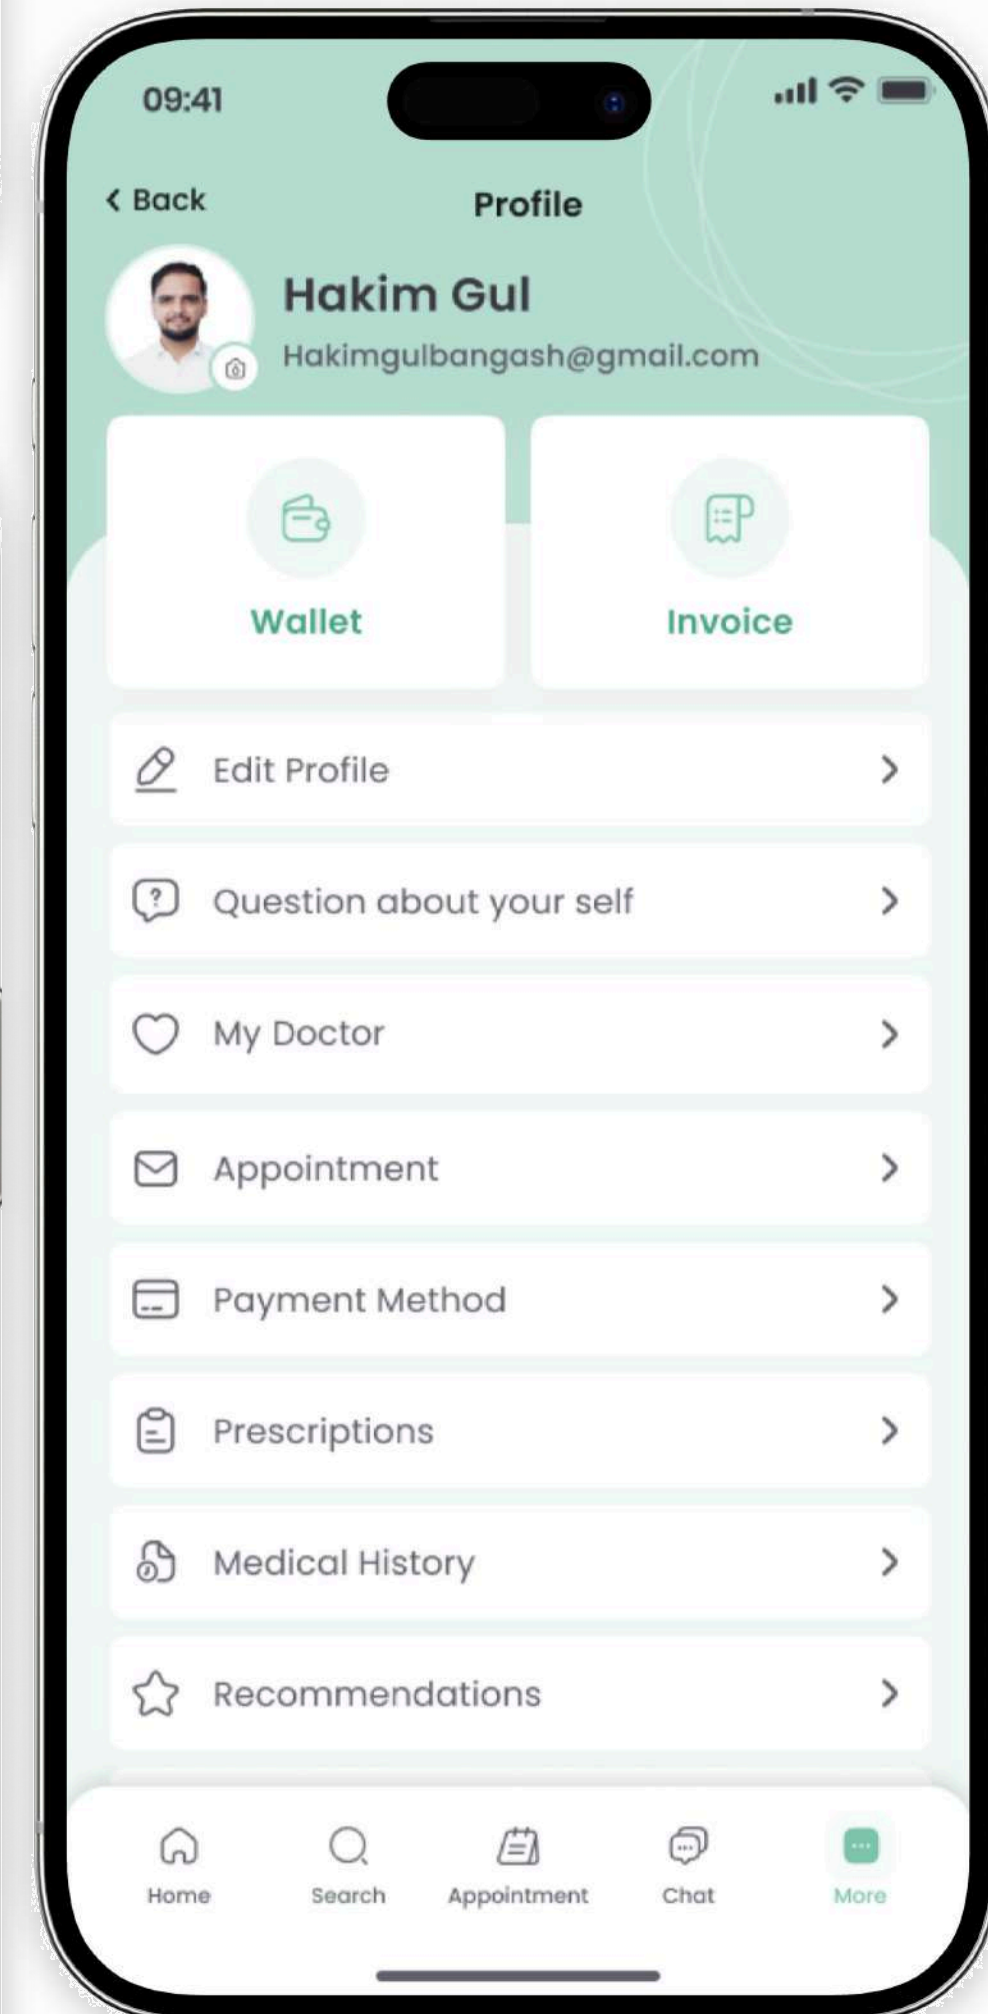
09:41

Back

Profile

Hakim Gul

Hakimgulbangash@gmail.com

Wallet

Invoice

Edit Profile

Question about your self

My Doctor

Appointment

Payment Method

Prescriptions

Medical History

Recommendations

Home

Search

Appointment

Chat

More